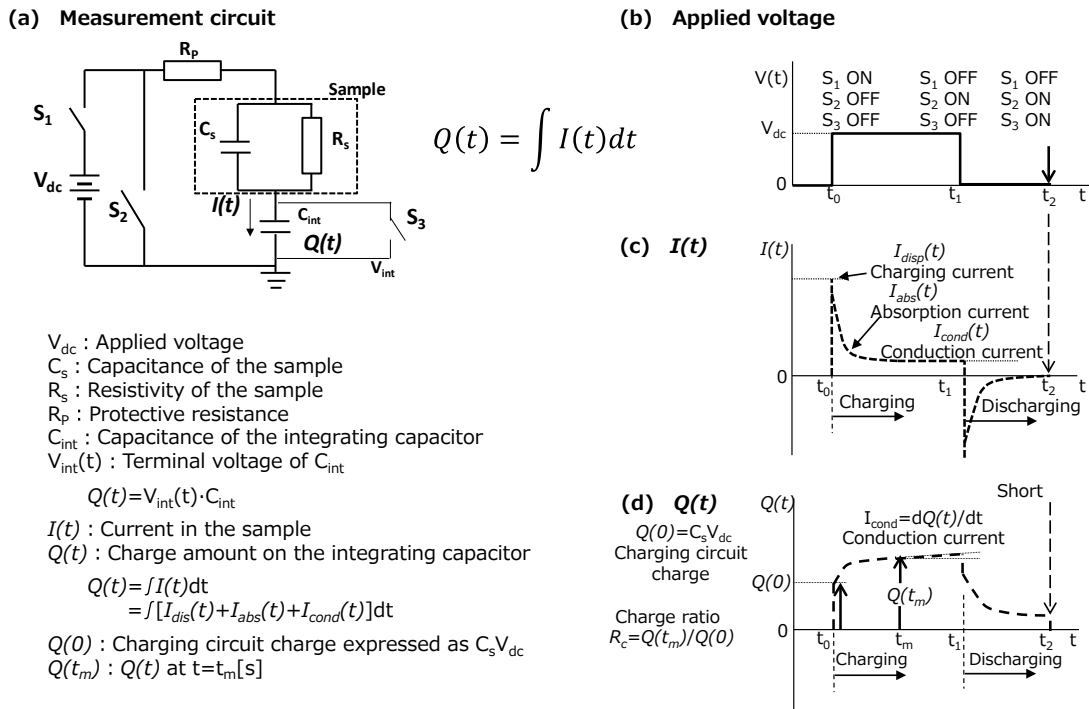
(a) Measurement circuit

$R_P$

Sample

$S_1$

$C_s$

$R_s$

$V_{dc}$

$S_2$

$I(t)$

$C_{int}$

$S_3$

$Q(t)$

$V_{int}$

$Q(t) = \int I(t)dt$

(b) Applied voltage

V(t)

$S_1$ ON $S_2$ OFF $S_3$ OFF

$S_1$ OFF $S_2$ ON $S_3$ OFF

$S_1$ OFF $S_2$ ON $S_3$ ON

$V_{dc}$

0

$t_0$ $t_1$ $t_2$ t

(c) $I(t)$

$I(t)$

$I_{disp}(t)$ Charging current

$I_{abs}(t)$ Absorption current

$I_{cond}(t)$ Conduction current

0

$t_0$ $t_1$ $t_2$ t

Charging

Discharging

$V_{dc}$ : Applied voltage
$C_s$ : Capacitance of the sample
$R_s$ : Resistivity of the sample
$R_P$ : Protective resistance
$C_{int}$ : Capacitance of the integrating capacitor
$V_{int}(t)$ : Terminal voltage of $C_{int}$

$Q(t)=V_{int}(t)\cdot C_{int}$

$I(t)$ : Current in the sample
$Q(t)$ : Charge amount on the integrating capacitor

$Q(t)=\int I(t)dt$
$=\int[I_{dis}(t)+I_{abs}(t)+I_{cond}(t)]dt$

$Q(0)$ : Charging circuit charge expressed as $C_sV_{dc}$
$Q(t_m)$ : $Q(t)$ at $t=t_m[s]$

(d) $Q(t)$

$Q(0)=C_sV_{dc}$ Charging circuit charge

Charge ratio $R_c=Q(t_m)/Q(0)$

$Q(t)$

Short

$I_{cond}=dQ(t)/dt$ Conduction current

$Q(0)$

$Q(t_m)$

0

$t_0$ $t_m$ $t_1$ $t_2$ t

Charging

Discharging